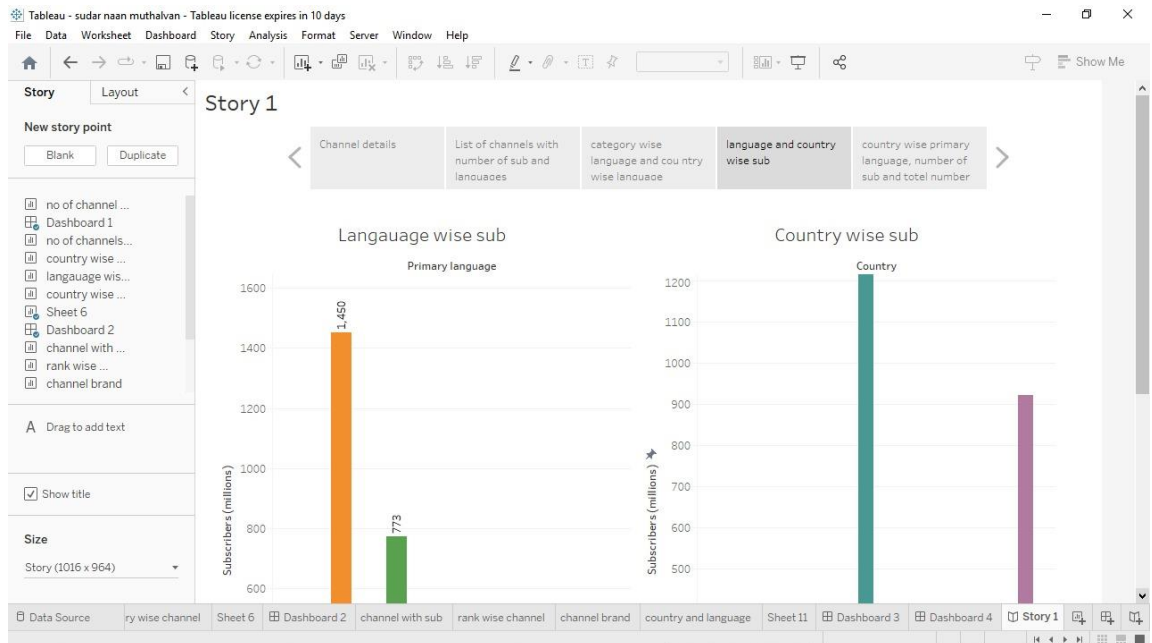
Tableau - sudar naan muthalvan - Tableau license expires in 10 days

File Data Worksheet Dashboard Story Analysis Format Server Window Help

Show Me

Story Layout

New story point

Blank Duplicate

no of channel ...
Dashboard 1
no of channels...
country wise ...
langauage wis...
country wise ...
Sheet 6
Dashboard 2
channel with ...
rank wise ...
channel brand

A Drag to add text

Show title

Size

Story (1016 x 964)

Story 1

Channel details | List of channels with number of sub and languages | category wise language and country wise language | language and country wise sub | country wise primary language, number of sub and totel number

Langauage wise sub

Primary language

1600
1400
1200
1000
800
600

Subscribers (millions)

1,450

773

Country wise sub

Country

1200
1100
1000
900
800
700
600
500

Subscribers (millions)

Data Source | ry wise channel | Sheet 6 | Dashboard 2 | channel with sub | rank wise channel | channel brand | country and language | Sheet 11 | Dashboard 3 | Dashboard 4 | Story 1